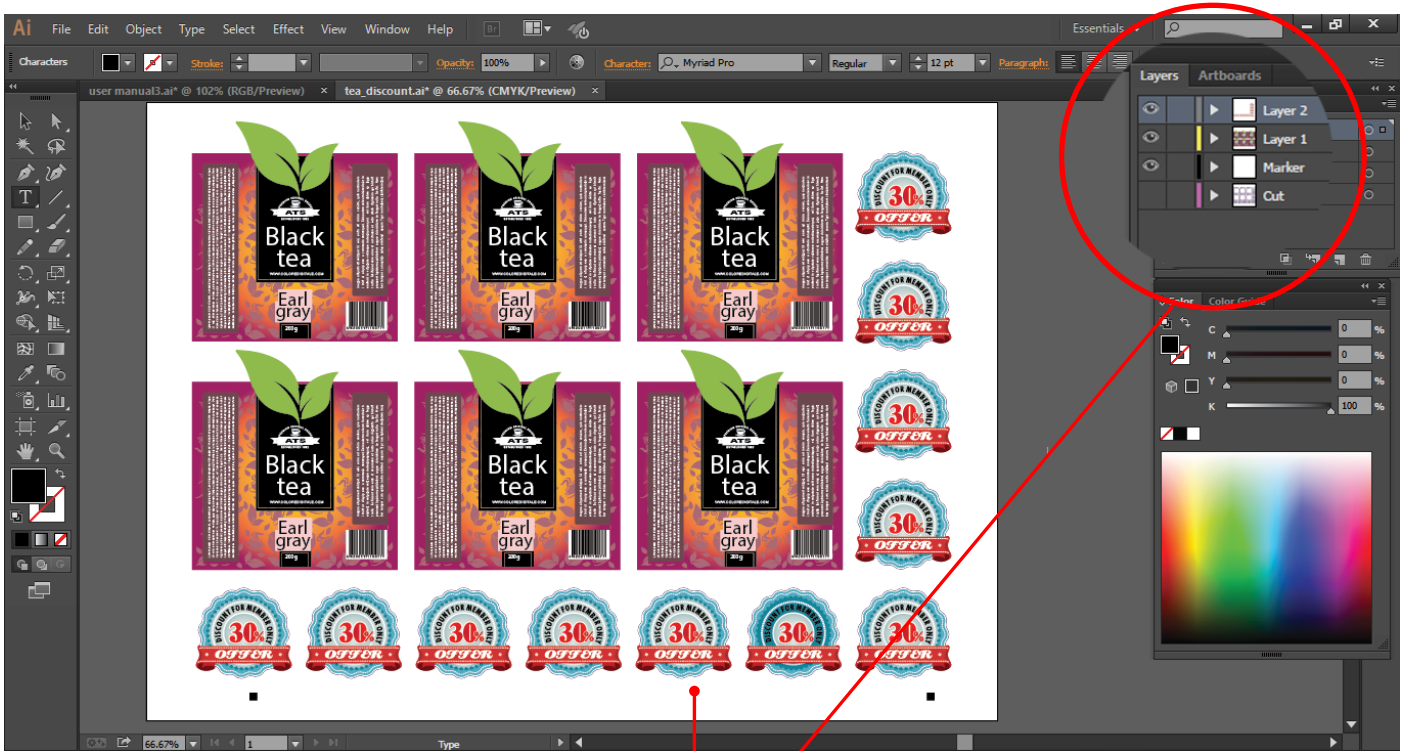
Ai File Edit Object Type Select Effect View Window Help Br

Essentials

Characters Stroke: Opacity: 100% Character: Myriad Pro Regular 12 pt Paragraph:

user manual3.ai* @ 102% (RGB/Preview) ×
tea_discount.ai* @ 66.67% (CMYK/Preview) ×

Layers Artboards

Layer 2
Layer 1
Marker
Cut

Color Color Guide

C 0 %
M 0 %
Y 0 %
K 100 %

ATS
Black tea
Earl gray
200g

ATS
Black tea
Earl gray
200g

ATS
Black tea
Earl gray
200g

ATS
Black tea
Earl gray
200g

ATS
Black tea
Earl gray
200g

ATS
Black tea
Earl gray
200g

DISCOUNT FOR MEMBER ONLY
30%
OFFER

DISCOUNT FOR MEMBER ONLY
30%
OFFER

DISCOUNT FOR MEMBER ONLY
30%
OFFER

DISCOUNT FOR MEMBER ONLY
30%
OFFER

DISCOUNT FOR MEMBER ONLY
30%
OFFER

DISCOUNT FOR MEMBER ONLY
30%
OFFER

DISCOUNT FOR MEMBER ONLY
30%
OFFER

DISCOUNT FOR MEMBER ONLY
30%
OFFER

DISCOUNT FOR MEMBER ONLY
30%
OFFER

DISCOUNT FOR MEMBER ONLY
30%
OFFER

DISCOUNT FOR MEMBER ONLY
30%
OFFER

66.67% 1 Type